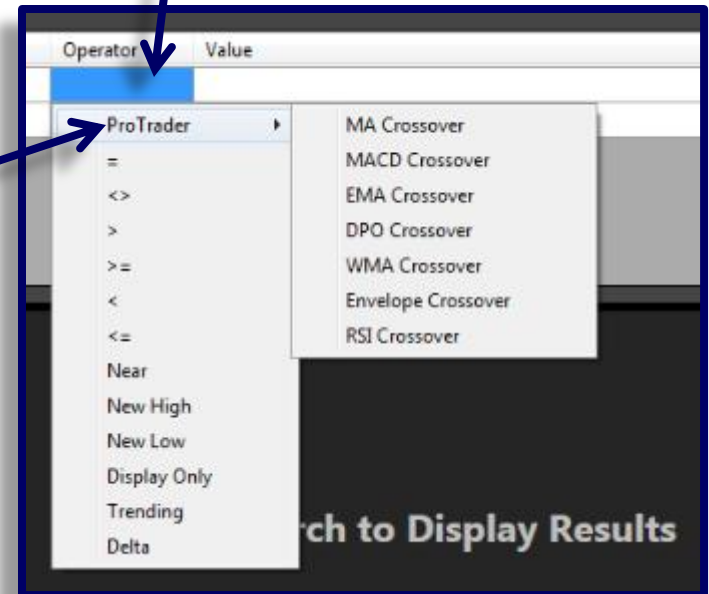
Operator Value

ProTrader
=
<>
>
>=
<
<=
Near
New High
New Low
Display Only
Trending
Delta

MA Crossover
MACD Crossover
EMA Crossover
DPO Crossover
WMA Crossover
Envelope Crossover
RSI Crossover

rch to Display Results